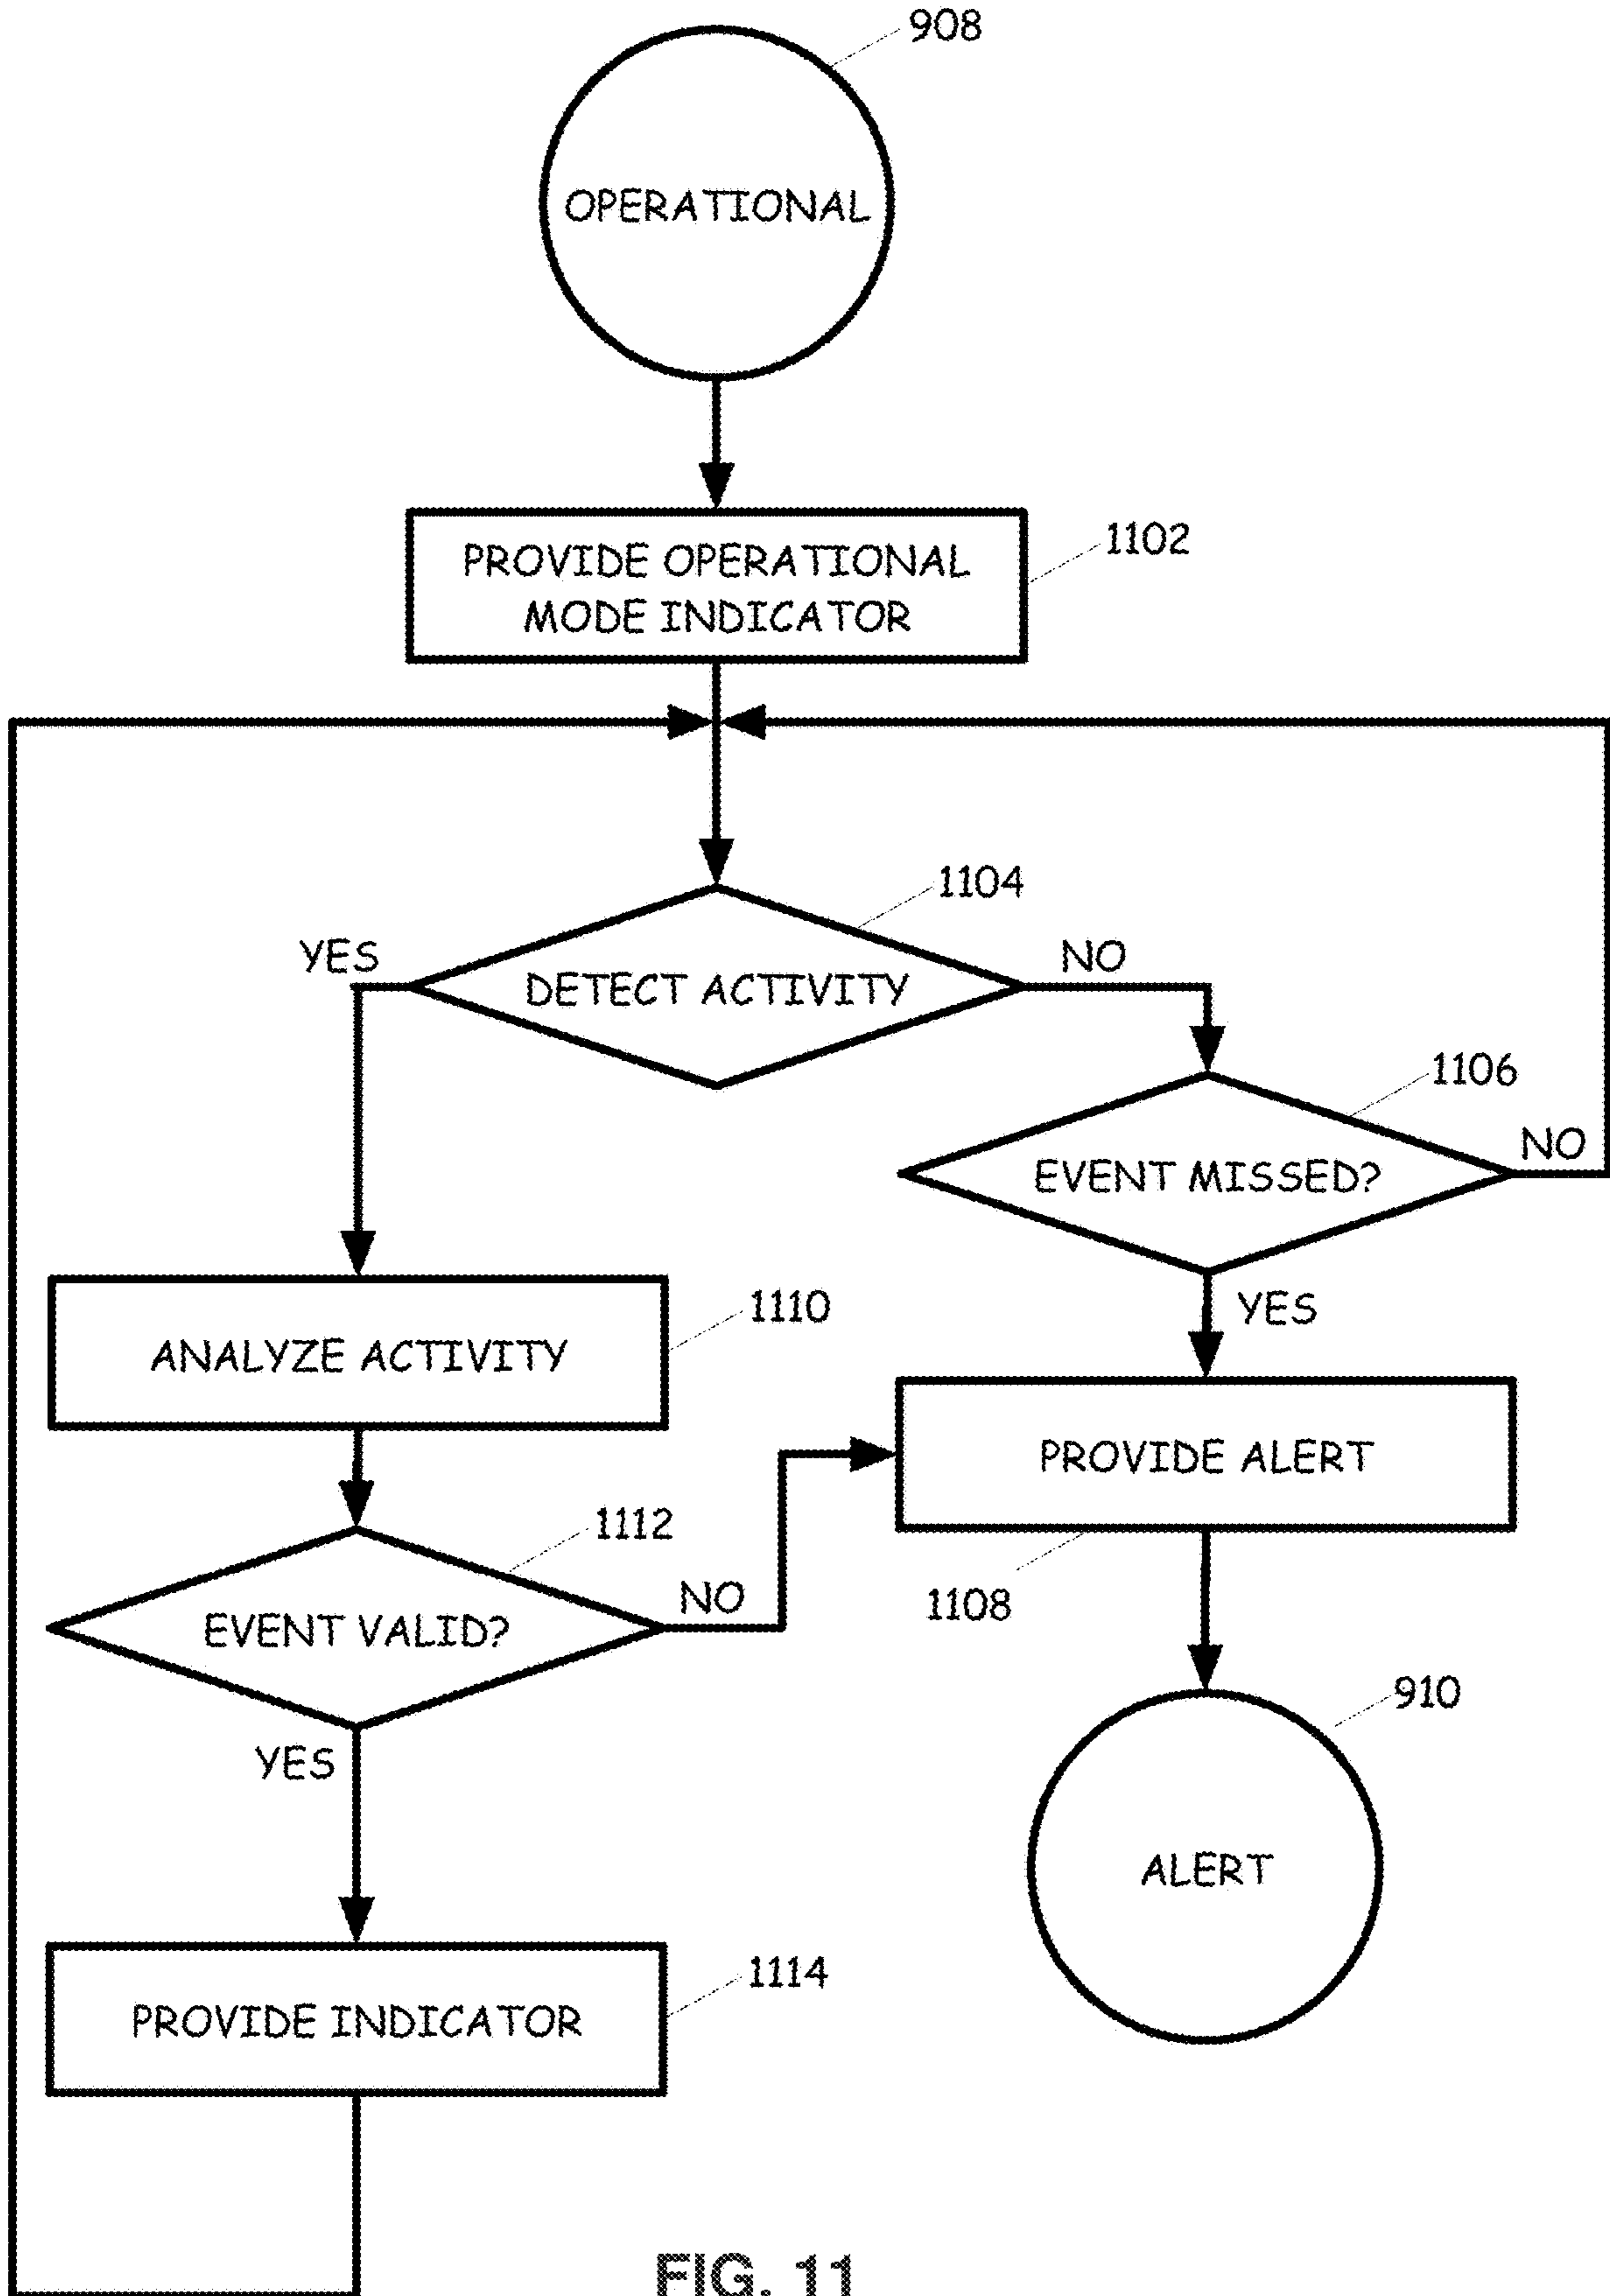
908

OPERATIONAL

PROVIDE OPERATIONAL MODE INDICATOR

1102

1104

YES

DETECT ACTIVITY

NO

1106

NO

EVENT MISSED?

YES

ANALYZE ACTIVITY

1110

PROVIDE ALERT

1112

NO

EVENT VALID?

1108

YES

910

ALERT

PROVIDE INDICATOR

1114

FIG. 11